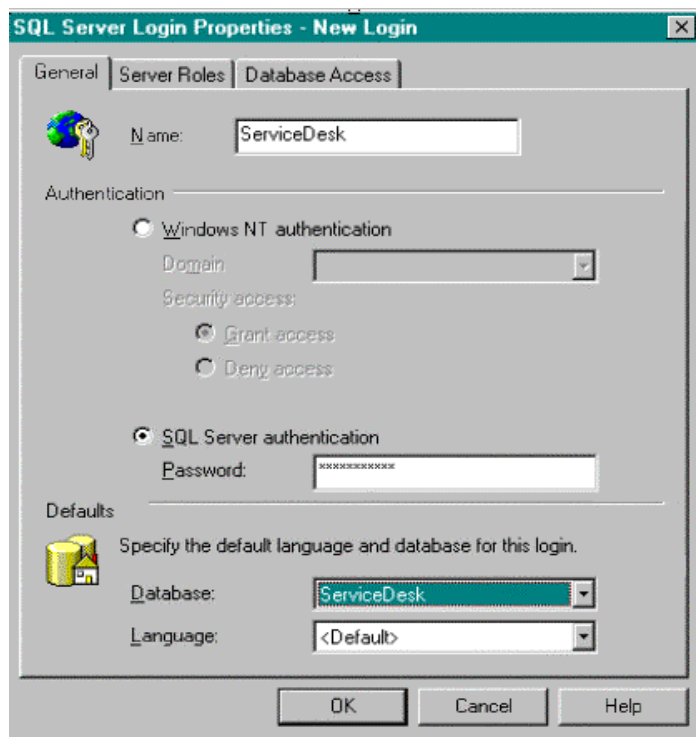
SQL Server Login Properties - New Login

General | Server Roles | Database Access

Name: ServiceDesk

Authentication

Windows NT authentication

Domain

Security access:

Grant access

Deny access

SQL Server authentication

Password: ***********

Defaults

Specify the default language and database for this login.

Database: ServiceDesk

Language: <Default>

OK | Cancel | Help